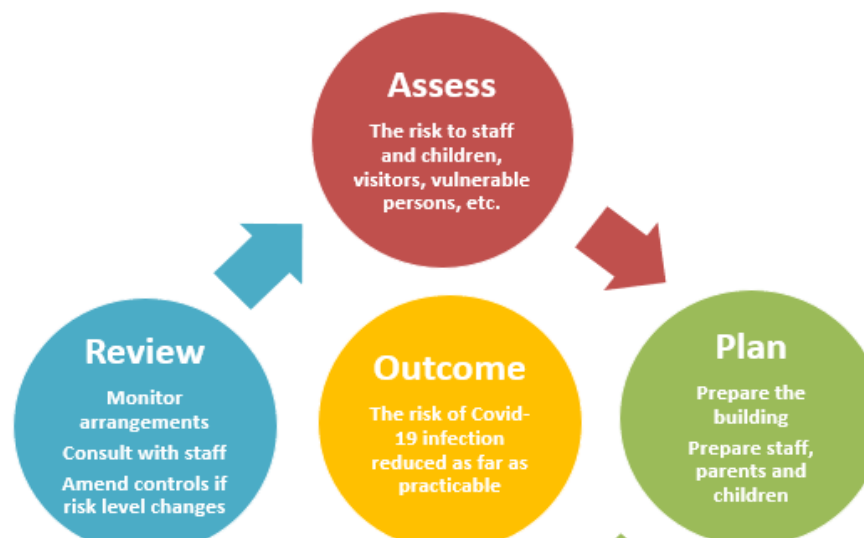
Assess

The risk to staff and children, visitors, vulnerable persons, etc.

Review

Monitor arrangements

Consult with staff

Amend controls if risk level changes

Outcome

The risk of Covid-19 infection reduced as far as practicable

Plan

Prepare the building

Prepare staff, parents and children